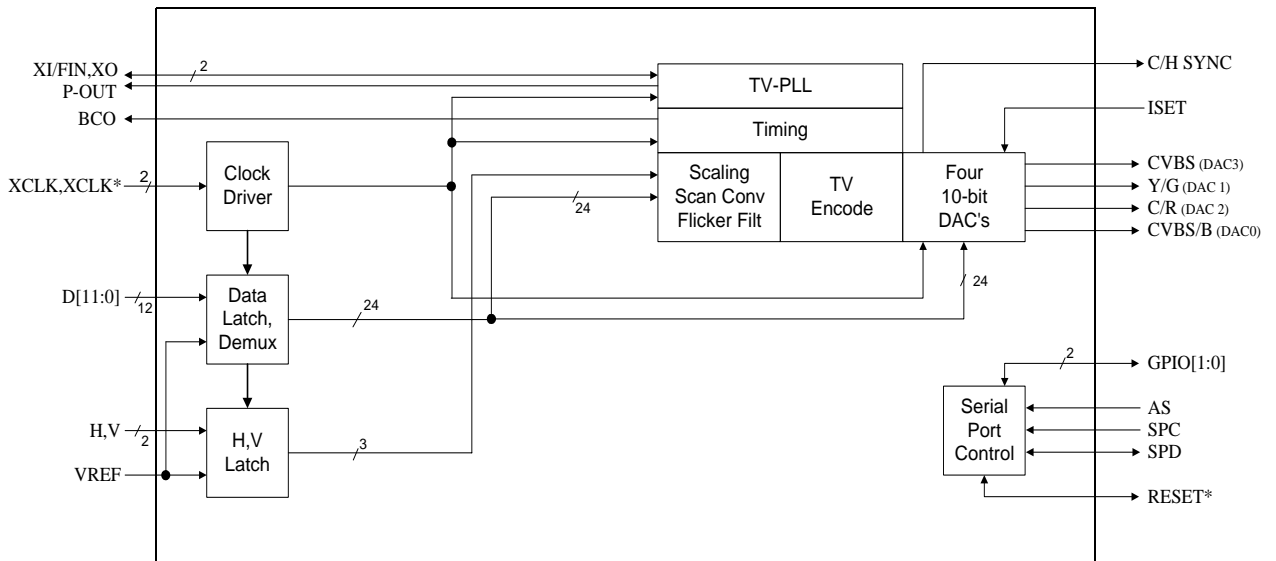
XI/FIN,XO
2
P-OUT
BCO
XCLK,XCLK*
2
Clock Driver
D[11:0]
12
Data Latch, Demux
24
H,V
2
VREF
H,V Latch
3
TV-PLL
Timing
Scaling Scan Conv Flicker Filt
24
TV Encode
Four 10-bit DAC's
24
C/H SYNC
ISET
CVBS (DAC3)
Y/G (DAC 1)
C/R (DAC 2)
CVBS/B (DAC0)
2
GPIO[1:0]
Serial Port Control
AS
SPC
SPD
RESET*